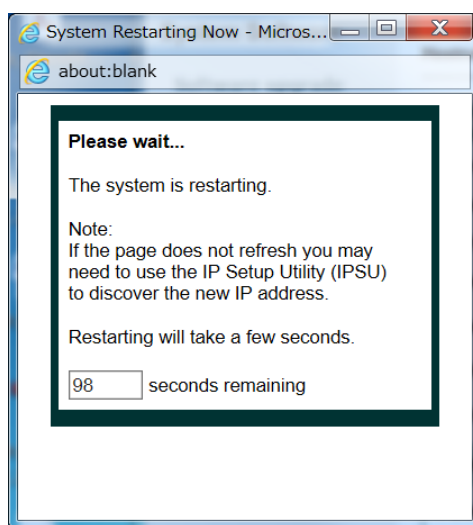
System Restarting Now - Micros...

about:blank

Please wait...

The system is restarting.

Note:
If the page does not refresh you may need to use the IP Setup Utility (IPSU) to discover the new IP address.

Restarting will take a few seconds.

98 seconds remaining